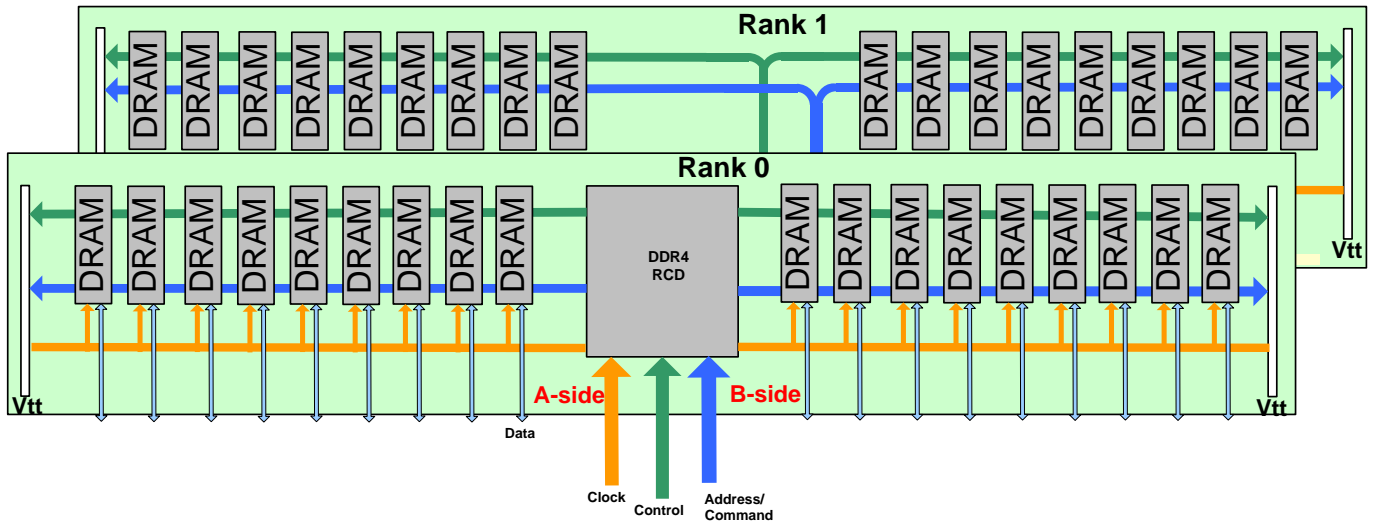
Rank 1

DRAM DRAM DRAM DRAM DRAM DRAM DRAM DRAM DRAM

DRAM DRAM DRAM DRAM DRAM DRAM DRAM DRAM DRAM

Vtt

Rank 0

DRAM DRAM DRAM DRAM DRAM DRAM DRAM DRAM DRAM

DDR4
RCD

DRAM DRAM DRAM DRAM DRAM DRAM DRAM DRAM DRAM

Vtt

A-side

B-side

Vtt

Data

Clock

Control

Address/
Command